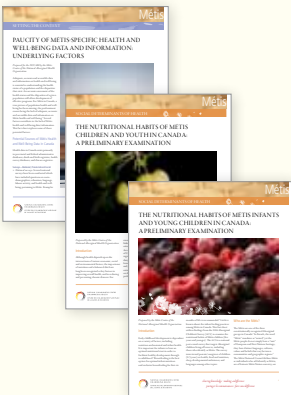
Métis

SETTING THE CONTEXT

PAUCITY OF MÉTIS SPECIFIC HEALTH AND WELL-BEING DATA AND INFORMATION: UNDERLYING FACTORS

SOCIAL DETERMINANTS OF HEALTH

THE NUTRITIONAL HABITS OF MÉTIS CHILDREN AND YOUTH IN CANADA: A PRELIMINARY EXAMINATION

Métis

SOCIAL DETERMINANTS OF HEALTH

THE NUTRITIONAL HABITS OF MÉTIS INFANTS AND YOUNG CHILDREN IN CANADA: A PRELIMINARY EXAMINATION

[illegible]